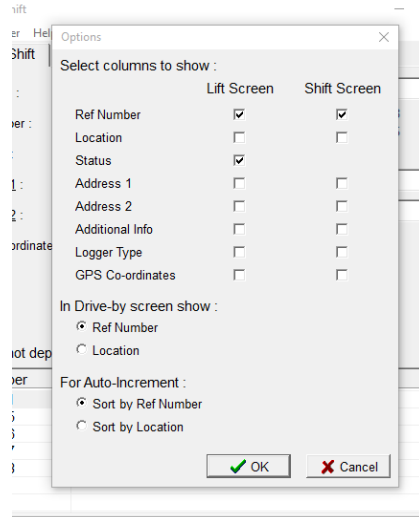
hift
er Hel
Shift
:
ber :
1 :
2 :
ordinate
not dep
ber

Options

Select columns to show :

| | Lift Screen | Shift Screen |
|---|---|---|
| Ref Number | ☑ | ☑ |
| Location | ☐ | ☐ |
| Status | ☑ | |
| Address 1 | ☐ | ☐ |
| Address 2 | ☐ | ☐ |
| Additional Info | ☐ | ☐ |
| Logger Type | ☐ | ☐ |
| GPS Co-ordinates | ☐ | ☐ |

In Drive-by screen show :
Ref Number
Location

For Auto-Increment :
Sort by Ref Number
Sort by Location

OK
Cancel